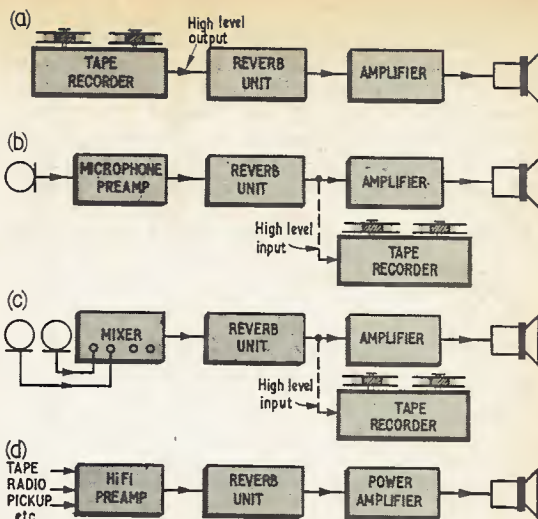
(a)

High level output

TAPE RECORDER

REVERB UNIT

AMPLIFIER

(b)

MICROPHONE PREAMP

REVERB UNIT

AMPLIFIER

High level input

TAPE RECORDER

(c)

MIXER

REVERB UNIT

AMPLIFIER

High level input

TAPE RECORDER

(d)

TAPE
RADIO
PICKUP
etc

HiFi PREAMP

REVERB UNIT

POWER AMPLIFIER